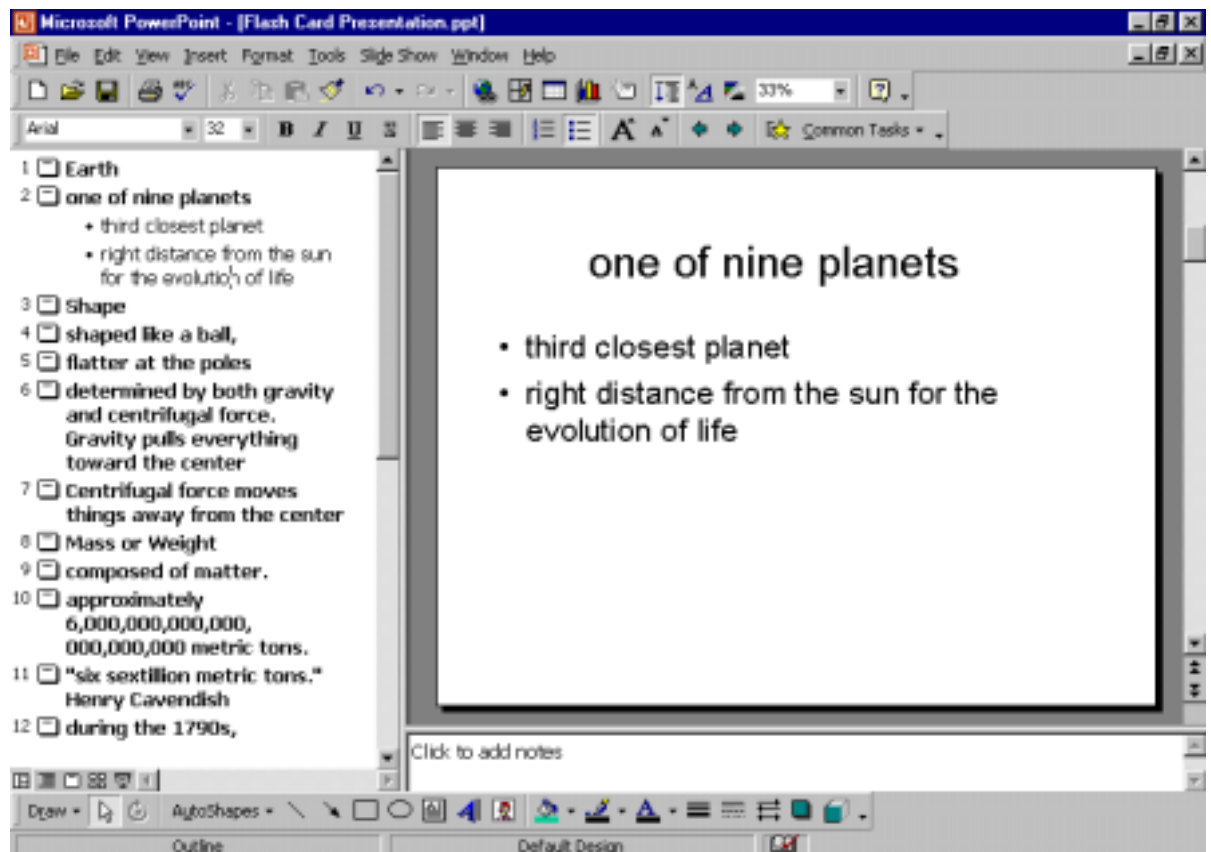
Microsoft PowerPoint - [Flash Card Presentation.ppt]

File Edit View Insert Format Tools Slide Show Window Help

33%

Arial 32 B I U S Common Tasks

1 Earth
2 one of nine planets
• third closest planet
• right distance from the sun for the evolution of life
3 Shape
4 shaped like a ball,
5 flatter at the poles
6 determined by both gravity and centrifugal force. Gravity pulls everything toward the center
7 Centrifugal force moves things away from the center
8 Mass or Weight
9 composed of matter.
10 approximately 6,000,000,000,000, 000,000,000 metric tons.
11 "six sextillion metric tons." Henry Cavendish
12 during the 1790s,

one of nine planets

• third closest planet
• right distance from the sun for the evolution of life

Click to add notes

Draw AutoShapes

Outline Default Design